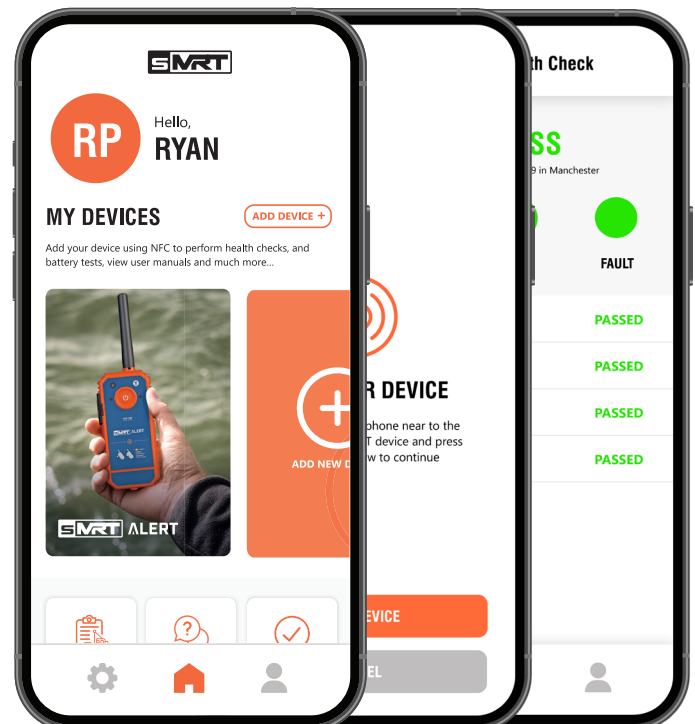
SMRT

RP

Hello,
RYAN

MY DEVICES

ADD DEVICE +

Add your device using NFC to perform health checks, and battery tests, view user manuals and much more...

SMRT ALERT

ADD NEW D

R DEVICE

phone near to the
T device and press
w to continue

EVICE

EL

th Check

SS
9 in Manchester

FAULT

PASSED

PASSED

PASSED

PASSED